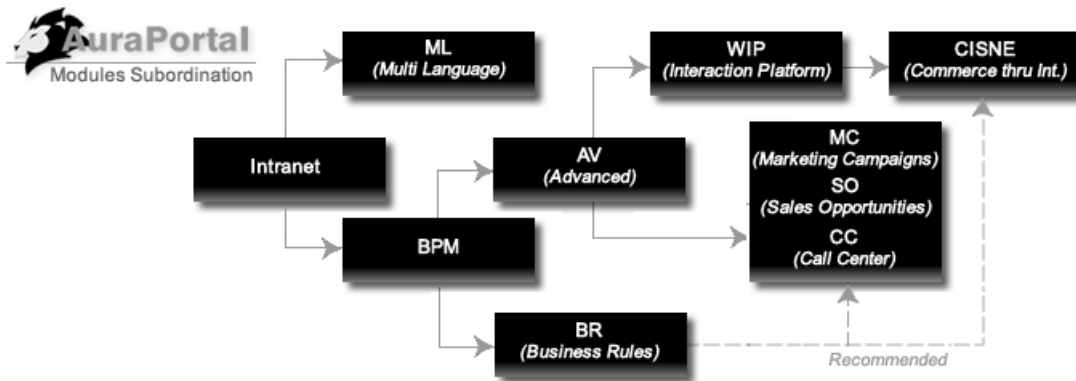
AuraPortal
Modules Subordination

ML
(Multi Language)

WIP
(Interaction Platform)

CISNE
(Commerce thru Int.)

Intranet

AV
(Advanced)

MC
(Marketing Campaigns)
SO
(Sales Opportunities)
CC
(Call Center)

BPM

BR
(Business Rules)

Recommended